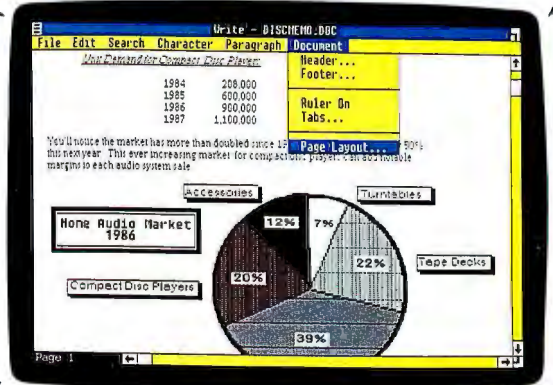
Write - DISCMEMO.DOC

File Edit Search Character Paragraph Document

Header...
Footer...

Ruler On
Tabs...

Page Layout...

Unit Demand for Compact Disc Players

| 1984 | 208,000 |
|---|---|
| 1985 | 600,000 |
| 1986 | 900,000 |
| 1987 | 1,100,000 |

You'll notice the market has more than doubled since 19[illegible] 50% this next year. This ever increasing market for compact disc players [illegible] margins to each audio system sale.

Home Audio Market 1986

Accessories

Turntables

Tape Decks

Compact Disc Players

12%

7%

22%

20%

39%

Page 1